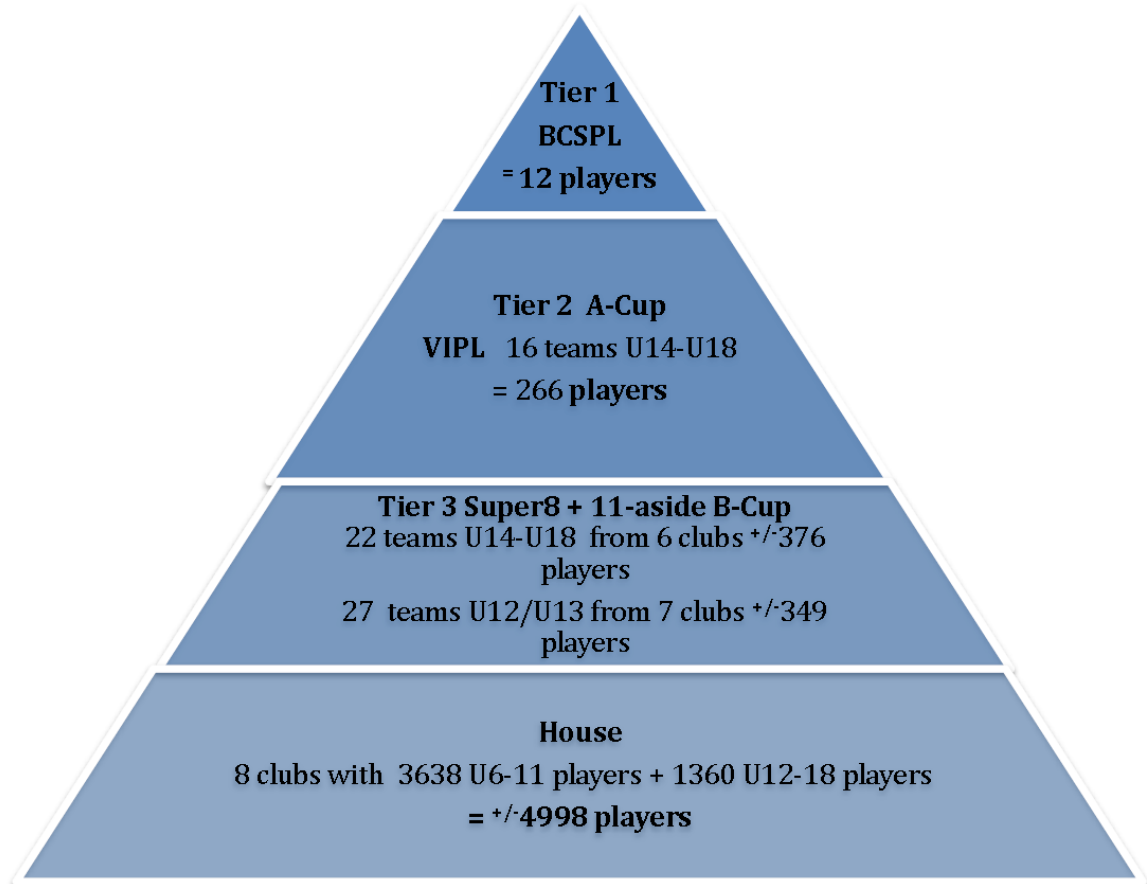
Tier 1
BCSPL
$^{=}$12 players

Tier 2 A-Cup
VIPL 16 teams U14-U18
= 266 players

Tier 3 Super8 + 11-aside B-Cup
22 teams U14-U18 from 6 clubs $^{+/-}$376 players
27 teams U12/U13 from 7 clubs $^{+/-}$349 players

House
8 clubs with 3638 U6-11 players + 1360 U12-18 players
= $^{+/-}$4998 players